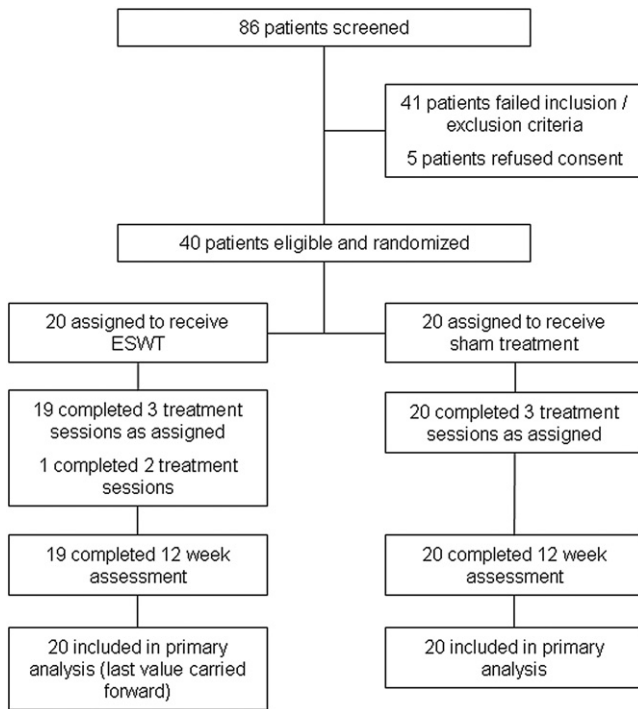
86 patients screened

41 patients failed inclusion / exclusion criteria

5 patients refused consent

40 patients eligible and randomized

20 assigned to receive ESWT

20 assigned to receive sham treatment

19 completed 3 treatment sessions as assigned

1 completed 2 treatment sessions

20 completed 3 treatment sessions as assigned

19 completed 12 week assessment

20 completed 12 week assessment

20 included in primary analysis (last value carried forward)

20 included in primary analysis